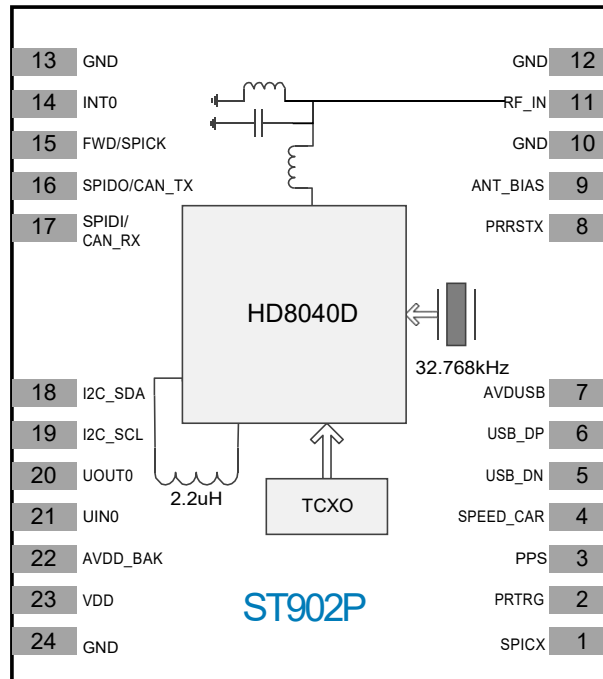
13 GND
14 INT0
15 FWD/SPICK
16 SPIDO/CAN_TX
17 SPIDI/ CAN_RX
18 I2C_SDA
19 I2C_SCL
20 UOUT0
21 UIN0
22 AVDD_BAK
23 VDD
24 GND

GND 12
RF_IN 11
GND 10
ANT_BIAS 9
PRRSTX 8
AVDUSB 7
USB_DP 6
USB_DN 5
SPEED_CAR 4
PPS 3
PRTRG 2
SPICX 1

HD8040D

32.768kHz

2.2uH

TCXO

ST902P